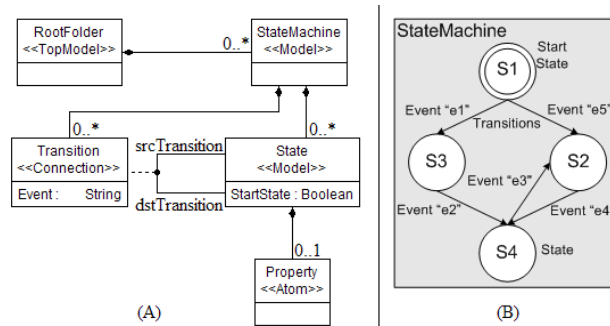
RootFolder
<<TopModel>>

0..*

StateMachine
<<Model>>

0..*

0..*

Transition
<<Connection>>

Event : String

srcTransition

dstTransition

State
<<Model>>

StartState : Boolean

0..1

Property
<<Atom>>

(A)

StateMachine

S1

Start State

Event “e1”

Transitions

Event “e5”

S3

S2

Event “e3”

Event “e2”

Event “e4

S4

State

(B)